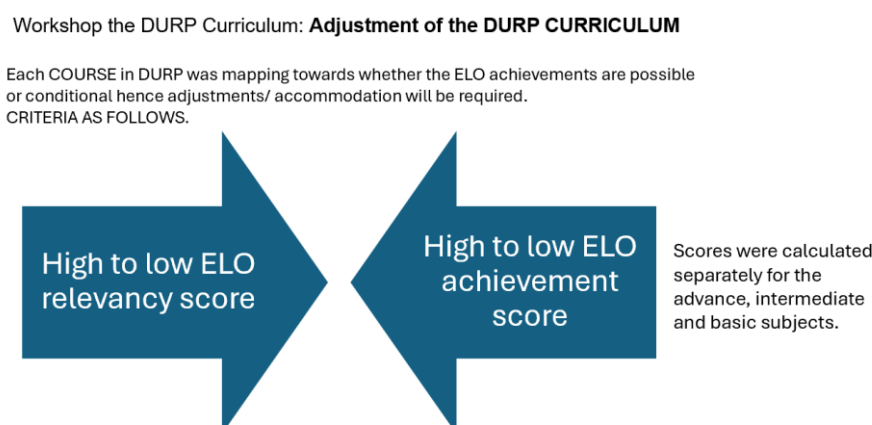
Workshop the DURP Curriculum: **Adjustment of the DURP CURRICULUM**

Each COURSE in DURP was mapping towards whether the ELO achievements are possible or conditional hence adjustments/ accommodation will be required.
CRITERIA AS FOLLOWS.

High to low ELO relevancy score

High to low ELO achievement score

Scores were calculated separately for the advance, intermediate and basic subjects.